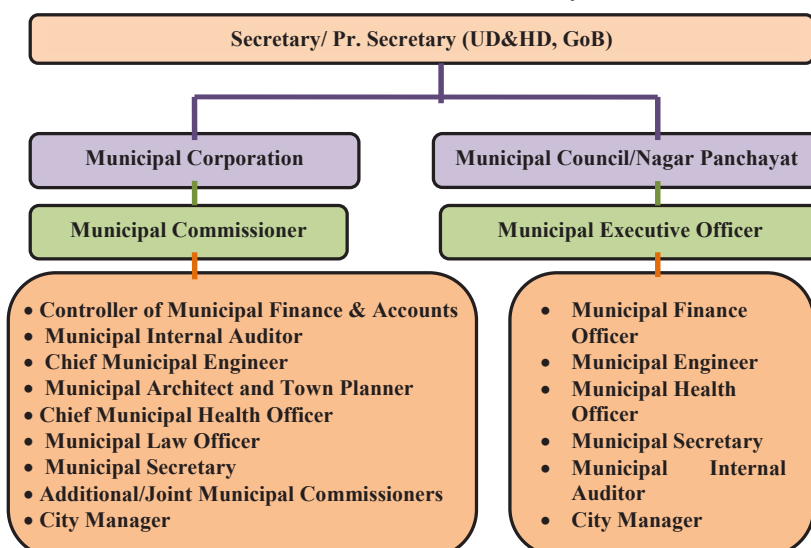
Secretary/ Pr. Secretary (UD&HD, GoB)

Municipal Corporation

Municipal Commissioner

- Controller of Municipal Finance & Accounts
- Municipal Internal Auditor
- Chief Municipal Engineer
- Municipal Architect and Town Planner
- Chief Municipal Health Officer
- Municipal Law Officer
- Municipal Secretary
- Additional/Joint Municipal Commissioners
- City Manager

Municipal Council/Nagar Panchayat

Municipal Executive Officer

- Municipal Finance Officer
- Municipal Engineer
- Municipal Health Officer
- Municipal Secretary
- Municipal Internal Auditor
- City Manager